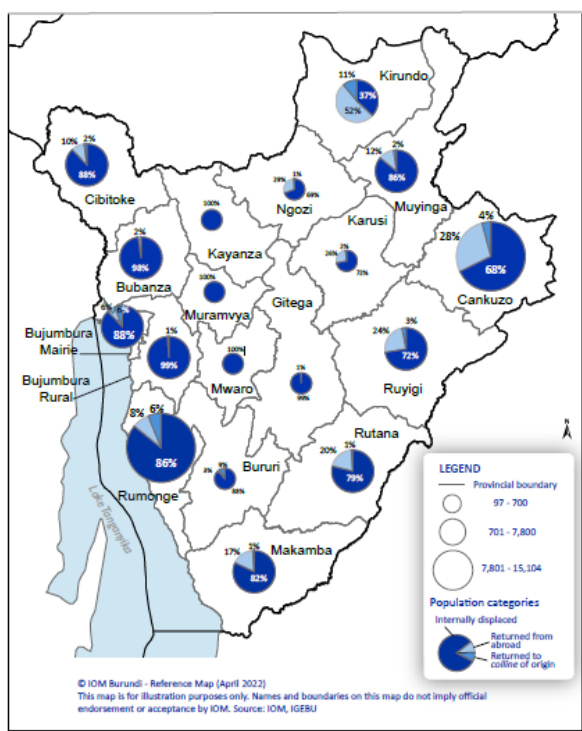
11%
Kirundo
37%
52%
10% 2%
88%
Cibitoke
12% 2%
86%
Muyinga
2% 1%
69%
Ngozi
100%
Karusi
4%
28%
68%
Cankuzo
2%
98%
Kayanza
26% 2%
72%
Bubanza
100%
Muramvya
Gitega
6% 6%
88%
Bujumbura Mairie
1%
99%
100%
24% 3%
72%
Ruyigi
Mwaro
1%
99%
Bujumbura Rural
8% 6%
86%
Rumonge
3% 9%
88%
Bururi
20% 1%
79%
Rutana
Lake Tanganyika
17% 1%
82%
Makamba
N
LEGEND
Provincial boundary
97 - 700
701 - 7,800
7,801 - 15,104
Population categories
Internally displaced
Returned from abroad
Returned to colline of origin
© IOM Burundi - Reference Map (April 2022)
This map is for illustration purposes only. Names and boundaries on this map do not imply official endorsement or acceptance by IOM. Source: IOM, IGEBU